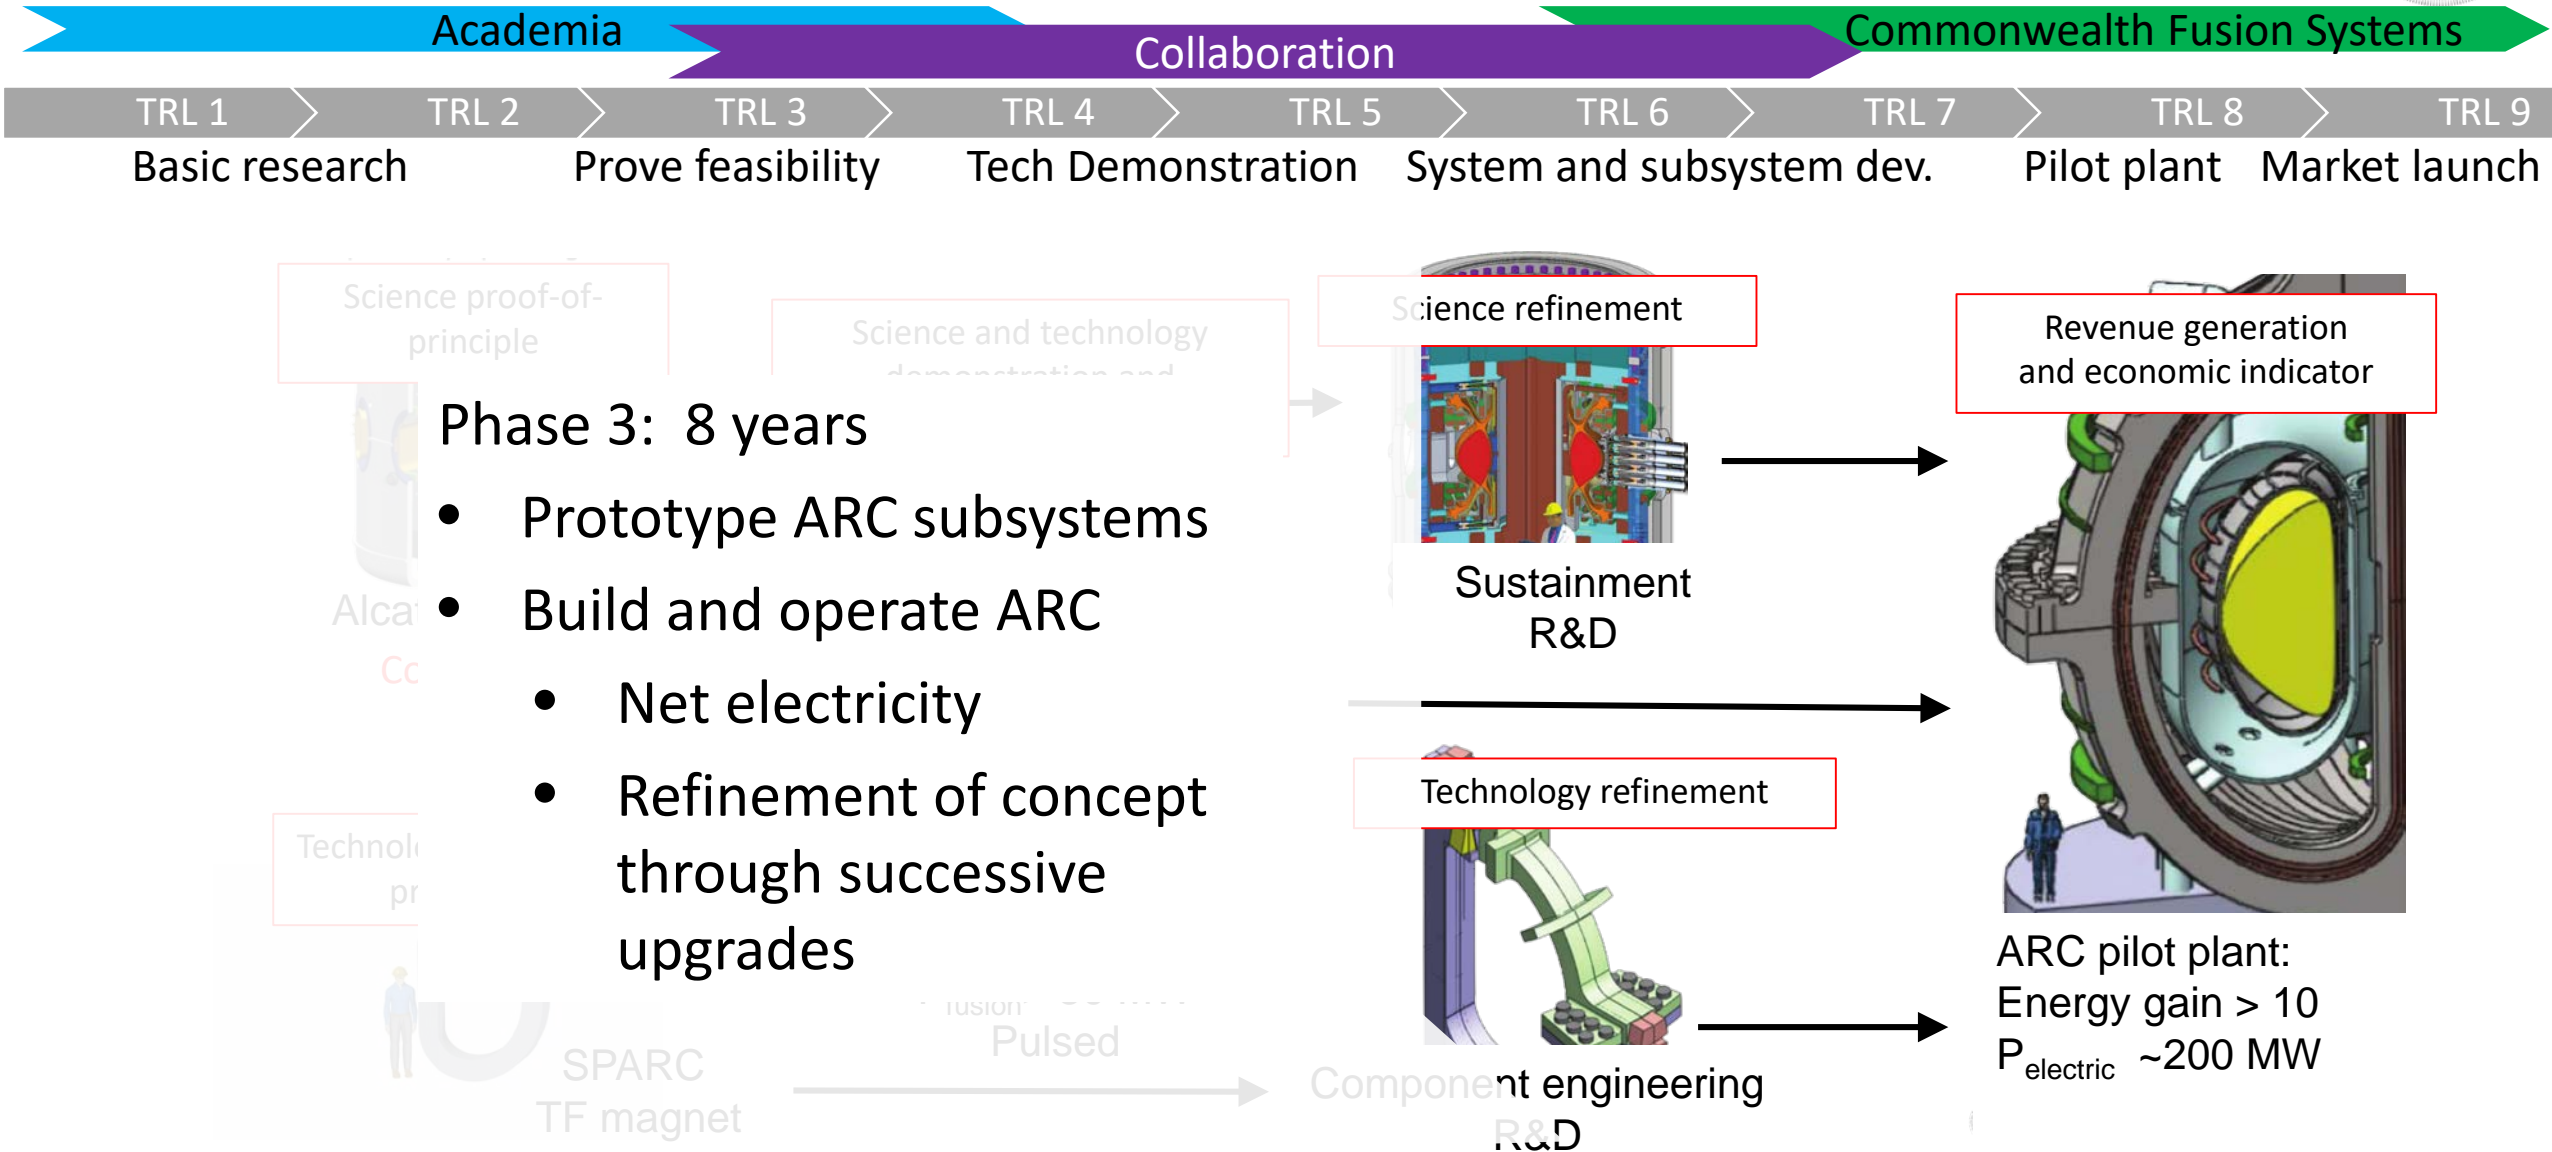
Academia
Collaboration
Commonwealth Fusion Systems

TRL 1 TRL 2 TRL 3 TRL 4 TRL 5 TRL 6 TRL 7 TRL 8 TRL 9

Basic research Prove feasibility Tech Demonstration System and subsystem dev. Pilot plant Market launch

Science proof-of-principle

Science and technology demonstration and

Science refinement

Revenue generation and economic indicator

Phase 3: 8 years

- Prototype ARC subsystems
- Build and operate ARC
  - Net electricity
  - Refinement of concept through successive upgrades

Sustainment R&D

Alca

Cc

Technology refinement

Technol pr

SPARC TF magnet

Pulsed

Component engineering R&D

ARC pilot plant:
Energy gain > 10
$P_{electric}$ ~200 MW